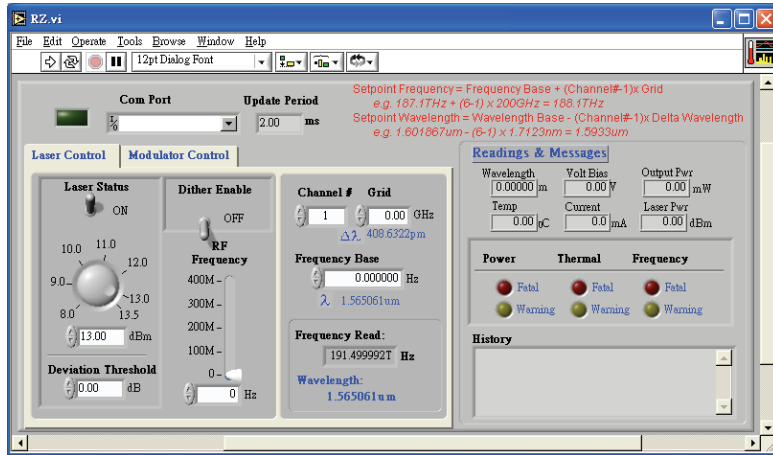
RZ.vi

File Edit Operate Tools Browse Window Help

12pt Dialog Font

Com Port

Update Period

2.00 ms

Setpoint Frequency = Frequency Base + (Channel#-1)x Grid
e.g. 187.1THz + (6-1) x 200GHz = 188.1THz
Setpoint Wavelength = Wavelength Base - (Channel#-1)x Delta Wavelength
e.g. 1.601867um - (6-1) x 1.7123nm = 1.5933um

Laser Control | Modulator Control

Laser Status

ON

10.0 11.0 12.0 9.0 13.0 8.0 13.5

13.00 dBm

Deviation Threshold

0.00 dB

Dither Enable

OFF

RF Frequency

400M– 300M– 200M– 100M– 0–

0 Hz

Channel # Grid

1 0.00 GHz

$\Delta\lambda$ 408.6322pm

Frequency Base

0.000000 Hz

$\lambda$ 1.565061um

Frequency Read:

191.499992T Hz

Wavelength:

1.565061um

Readings & Messages

Wavelength 0.00000 m
Volt Bias 0.00 V
Output Pwr 0.00 mW
Temp 0.00 oC
Current 0.0 mA
Laser Pwr 0.00 dBm

Power Thermal Frequency

Fatal Fatal Fatal
Warning Warning Warning

History